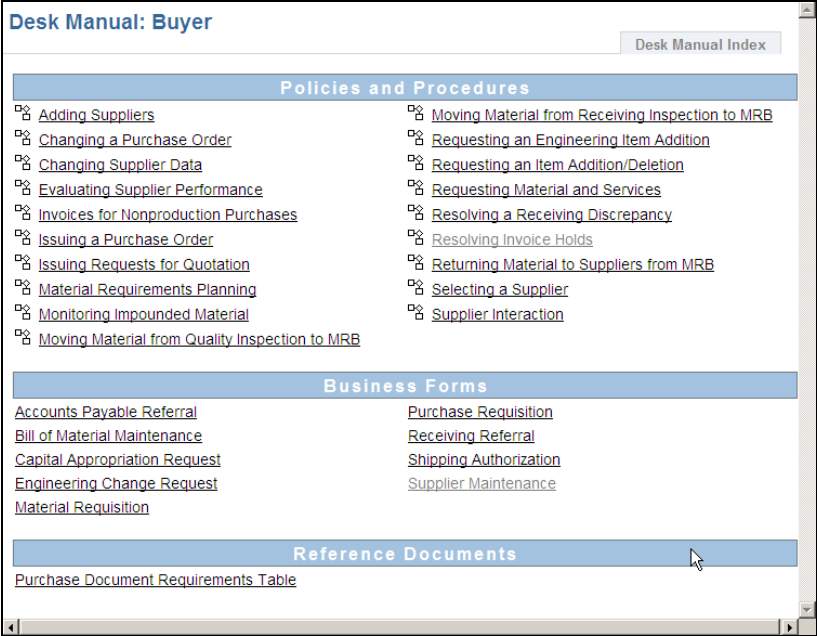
Desk Manual: Buyer

Desk Manual Index

Policies and Procedures

Adding Suppliers
Changing a Purchase Order
Changing Supplier Data
Evaluating Supplier Performance
Invoices for Nonproduction Purchases
Issuing a Purchase Order
Issuing Requests for Quotation
Material Requirements Planning
Monitoring Impounded Material
Moving Material from Quality Inspection to MRB

Moving Material from Receiving Inspection to MRB
Requesting an Engineering Item Addition
Requesting an Item Addition/Deletion
Requesting Material and Services
Resolving a Receiving Discrepancy
Resolving Invoice Holds
Returning Material to Suppliers from MRB
Selecting a Supplier
Supplier Interaction

Business Forms

Accounts Payable Referral
Bill of Material Maintenance
Capital Appropriation Request
Engineering Change Request
Material Requisition

Purchase Requisition
Receiving Referral
Shipping Authorization
Supplier Maintenance

Reference Documents

Purchase Document Requirements Table